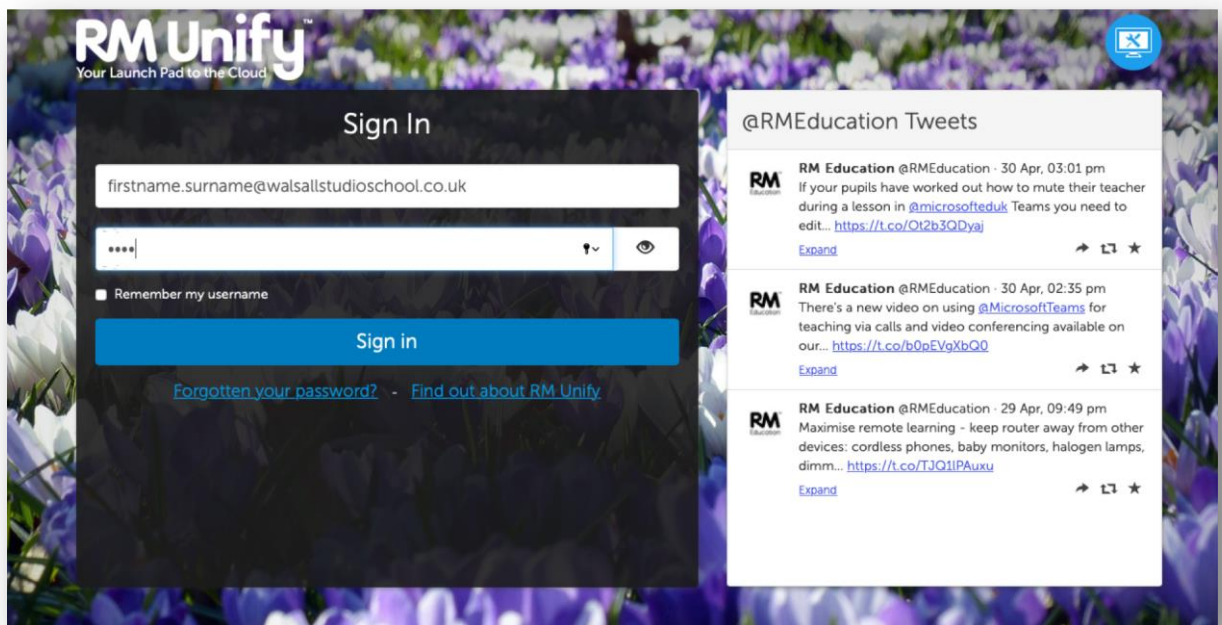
RM Unify™
Your Launch Pad to the Cloud

Sign In

firstname.surname@walsallstudioschool.co.uk

••••

Remember my username

Sign in

Forgotten your password? - Find out about RM Unify

@RMEducation Tweets

RM Education
RM Education @RMEducation · 30 Apr, 03:01 pm
If your pupils have worked out how to mute their teacher during a lesson in @microsofteduk Teams you need to edit... https://t.co/Ot2b3QDyaj
Expand

RM Education
RM Education @RMEducation · 30 Apr, 02:35 pm
There's a new video on using @MicrosoftTeams for teaching via calls and video conferencing available on our... https://t.co/b0pEVgXbQ0
Expand

RM Education
RM Education @RMEducation · 29 Apr, 09:49 pm
Maximise remote learning - keep router away from other devices: cordless phones, baby monitors, halogen lamps, dimm... https://t.co/TJQ1lPAuxu
Expand